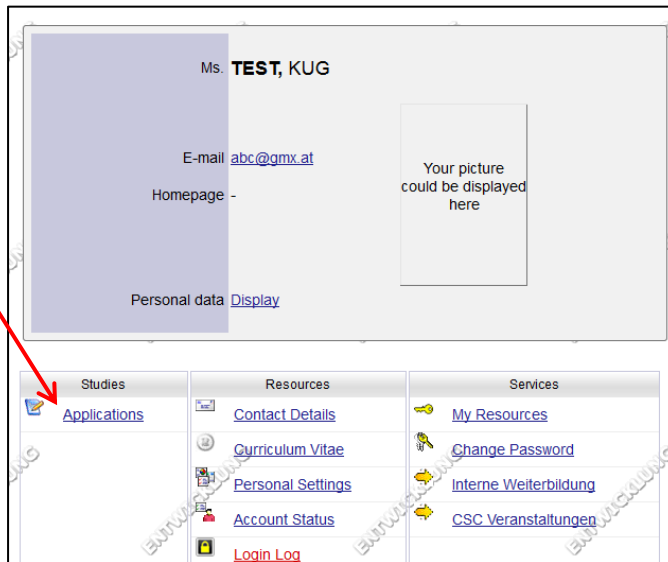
Ms. **TEST,** KUG

E-mail abc@gmx.at

Homepage -

Your picture could be displayed here

Personal data Display

| Studies | Resources | Services |
|---|---|---|
| Applications | Contact Details | My Resources |
| | Curriculum Vitae | Change Password |
| | Personal Settings | Interne Weiterbildung |
| | Account Status | CSC Veranstaltungen |
| | Login Log | |

ENTWICKLUNG ENTWICKLUNG ENTWICKLUNG ENTWICKLUNG ENTWICKLUNG